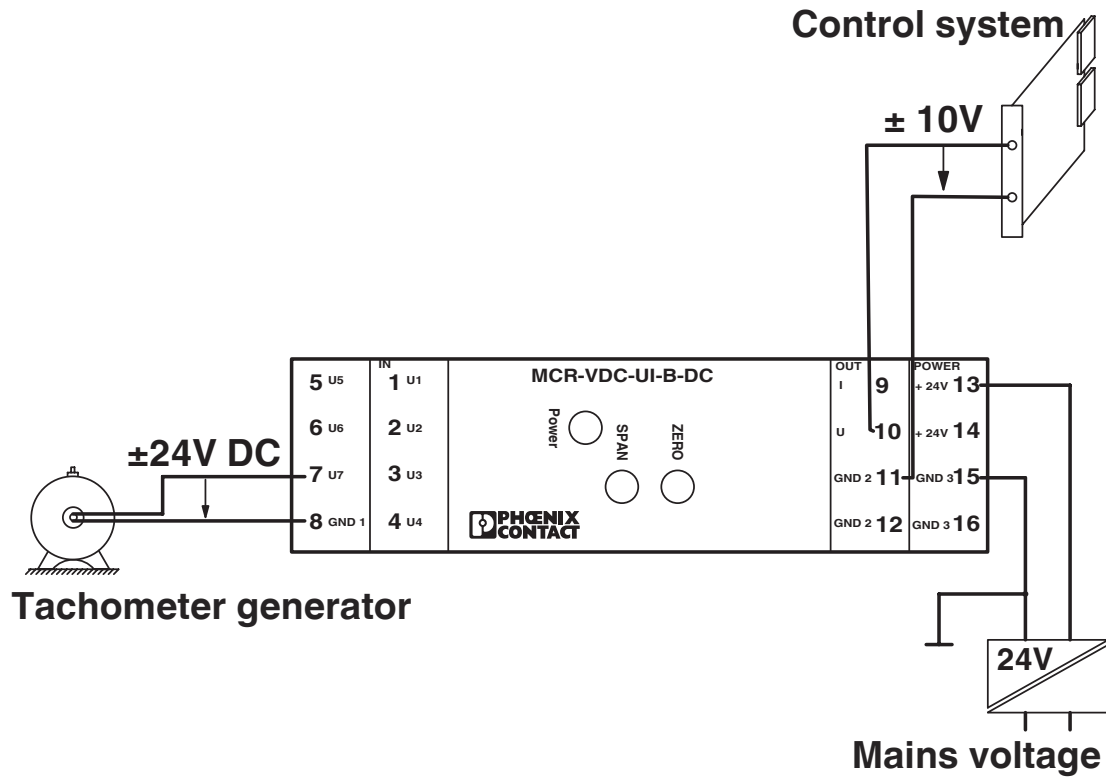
Control system

± 10V

MCR-VDC-UI-B-DC

| | IN | | OUT | POWER |
|---|---|---|---|---|
| 5 U5 | 1 U1 | | I 9 | + 24V 13 |
| 6 U6 | 2 U2 | | U 10 | + 24V 14 |
| 7 U7 | 3 U3 | | GND 2 11 | GND 3 15 |
| 8 GND 1 | 4 U4 | | GND 2 12 | GND 3 16 |

Power

SPAN

ZERO

PHŒNIX CONTACT

±24V DC

Tachometer generator

24V

Mains voltage